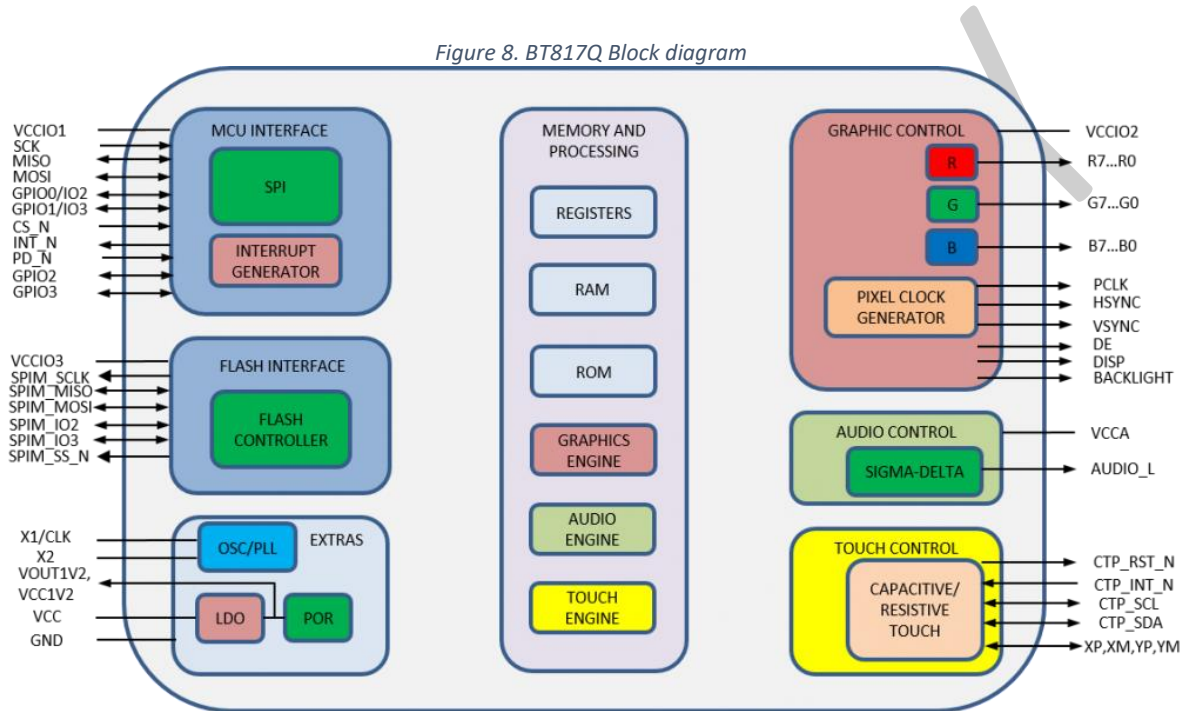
Figure 8. BT817Q Block diagram

VCCIO1
SCK
MISO
MOSI
GPIO0/IO2
GPIO1/IO3
CS_N
INT_N
PD_N
GPIO2
GPIO3

MCU INTERFACE
SPI
INTERRUPT GENERATOR

VCCIO3
SPIM_SCLK
SPIM_MISO
SPIM_MOSI
SPIM_IO2
SPIM_IO3
SPIM_SS_N

FLASH INTERFACE
FLASH CONTROLLER

X1/CLK
X2
VOUT1V2, VCC1V2
VCC
GND

OSC/PLL
EXTRAS
LDO
POR

MEMORY AND PROCESSING
REGISTERS
RAM
ROM
GRAPHICS ENGINE
AUDIO ENGINE
TOUCH ENGINE

GRAPHIC CONTROL
R
G
B
PIXEL CLOCK GENERATOR

VCCIO2
R7...R0
G7...G0
B7...B0
PCLK
HSYNC
VSYNC
DE
DISP
BACKLIGHT

AUDIO CONTROL
SIGMA-DELTA
VCCA
AUDIO_L

TOUCH CONTROL
CAPACITIVE/ RESISTIVE TOUCH
CTP_RST_N
CTP_INT_N
CTP_SCL
CTP_SDA
XP,XM,YP,YM